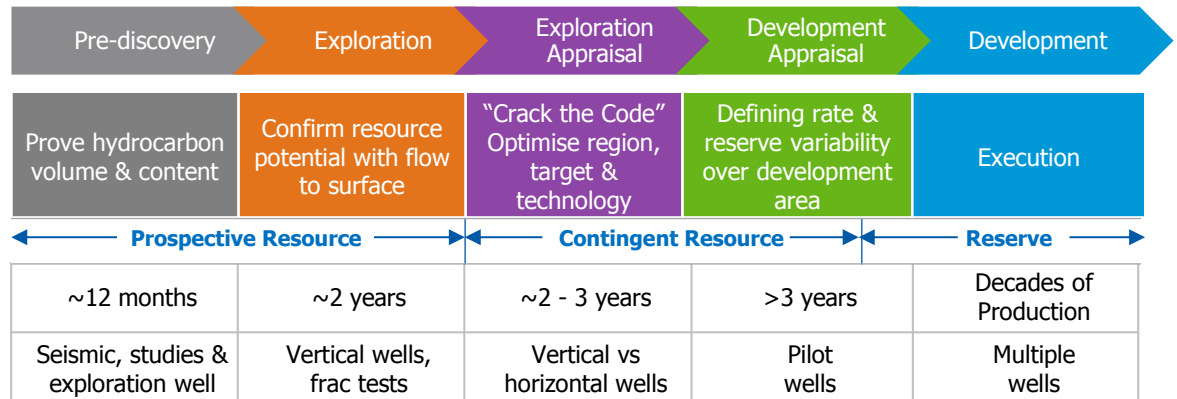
| Pre-discovery | Exploration | Exploration Appraisal | Development Appraisal | Development |
|---|---|---|---|---|
| Prove hydrocarbon volume & content | Confirm resource potential with flow to surface | "Crack the Code" Optimise region, target & technology | Defining rate & reserve variability over development area | Execution |

Prospective Resource | Contingent Resource | Reserve

| ~12 months | ~2 years | ~2 - 3 years | >3 years | Decades of Production |
|---|---|---|---|---|
| Seismic, studies & exploration well | Vertical wells, frac tests | Vertical vs horizontal wells | Pilot wells | Multiple wells |